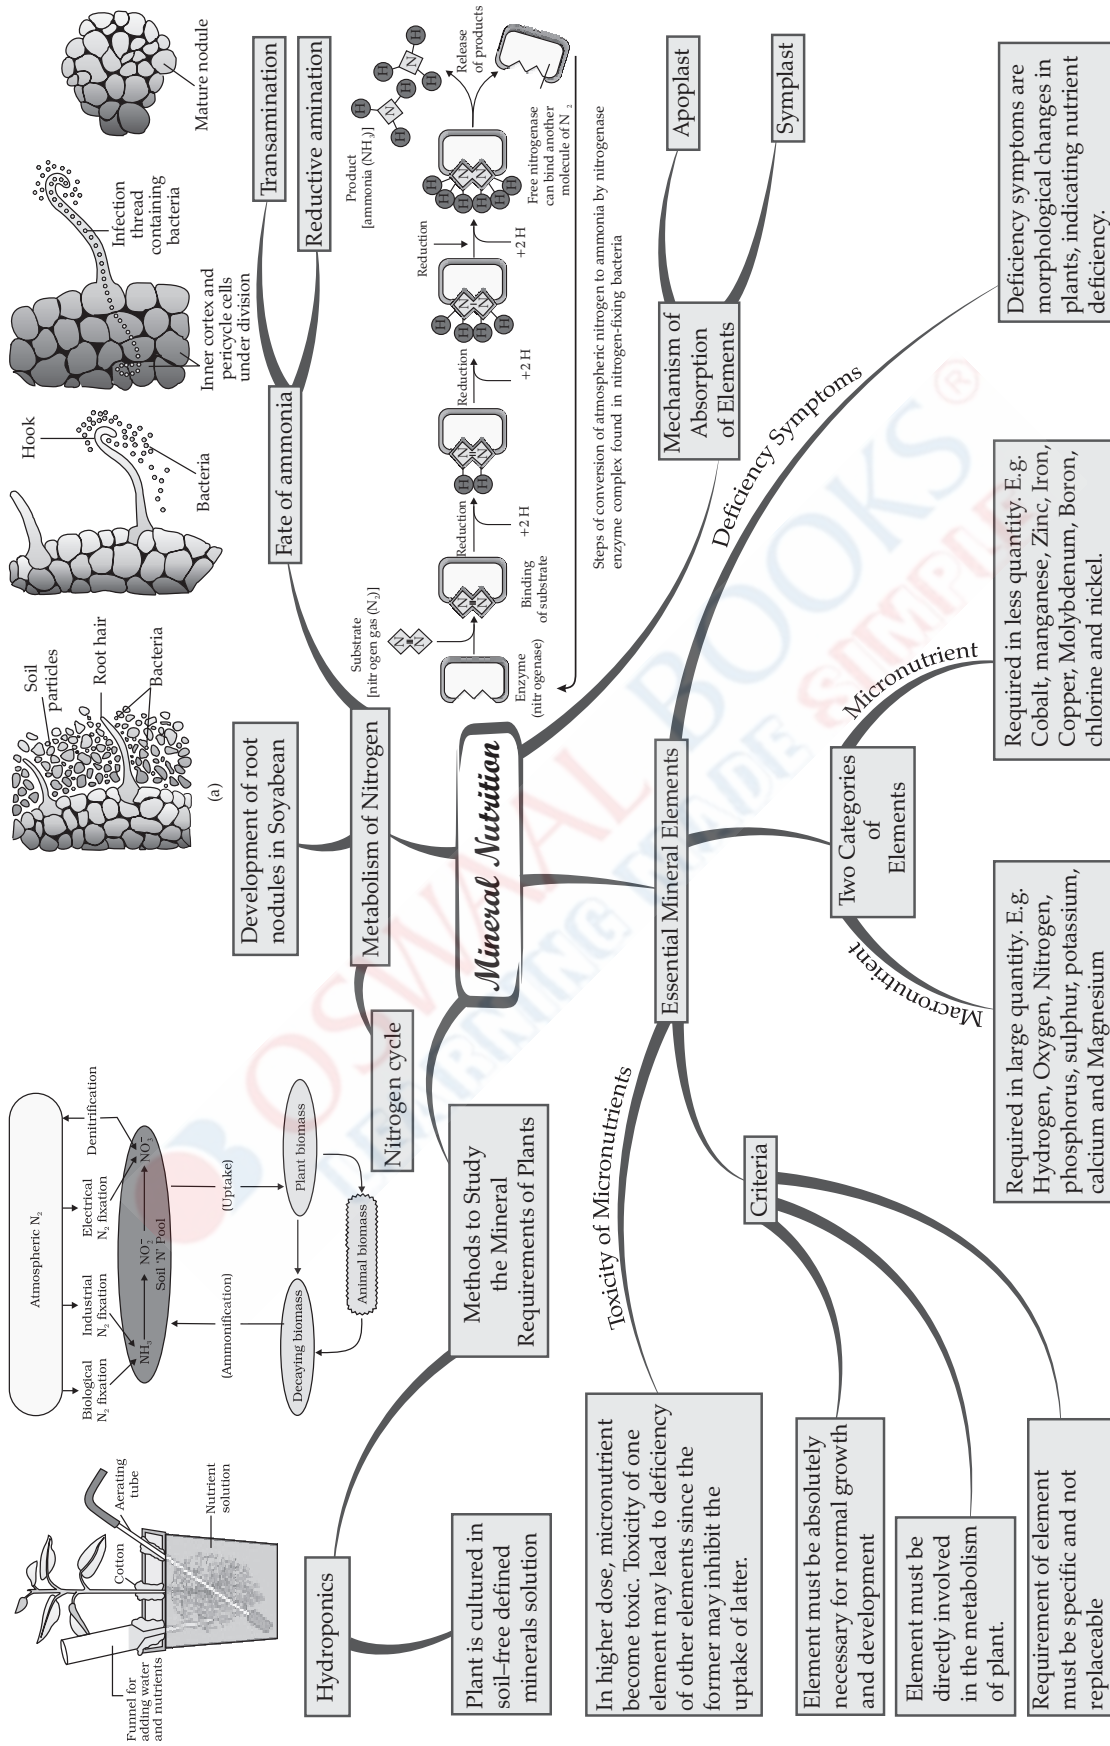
Mineral Nutrition

Methods to Study the Mineral Requirements of Plants

Hydroponics

Plant is cultured in soil–free defined minerals solution

Funnel for adding water and nutrients

Cotton

Aerating tube

Nutrient solution

Nitrogen cycle

Atmospheric $N_2$

Biological $N_2$ fixation

Industrial $N_2$ fixation

Electrical $N_2$ fixation

Denitrification

$NH_3$

$NO_2^-$

$NO_3^-$

Soil 'N' Pool

(Uptake)

Plant biomass

Animal biomass

(Ammonification)

Decaying biomass

Metabolism of Nitrogen

Development of root nodules in Soyabean

Soil particles

Root hair

Bacteria

(a)

Hook

Bacteria

Inner cortex and pericycle cells under division

Infection thread containing bacteria

Mature nodule

Fate of ammonia

Transamination

Reductive amination

Substrate [nitr ogen gas ($N_2$)]

Enzyme (nitr ogenase)

Binding of substrate

Reduction

+2 H

Reduction

+2 H

Reduction

+2 H

Product [ammonia ($NH_3$)]

Release of products

Free nitrogenase can bind another molecule of $N_2$

Steps of conversion of atmospheric nitrogen to ammonia by nitrogenase enzyme complex found in nitrogen-fixing bacteria

Mechanism of Absorption of Elements

Apoplast

Symplast

Deficiency Symptoms

Deficiency symptoms are morphological changes in plants, indicating nutrient deficiency.

Essential Mineral Elements

Two Categories of Elements

Micronutrient

Required in less quantity. E.g. Cobalt, manganese, Zinc, Iron, Copper, Molybdenum, Boron, chlorine and nickel.

Macronutrient

Required in large quantity. E.g. Hydrogen, Oxygen, Nitrogen, phosphorus, sulphur, potassium, calcium and Magnesium

Toxicity of Micronutrients

In higher dose, micronutrient become toxic. Toxicity of one element may lead to deficiency of other elements since the former may inhibit the uptake of latter.

Criteria

Element must be absolutely necessary for normal growth and development

Element must be directly involved in the metabolism of plant.

Requirement of element must be specific and not replaceable

OSWAAL BOOKS®
LEARNING MADE SIMPLE